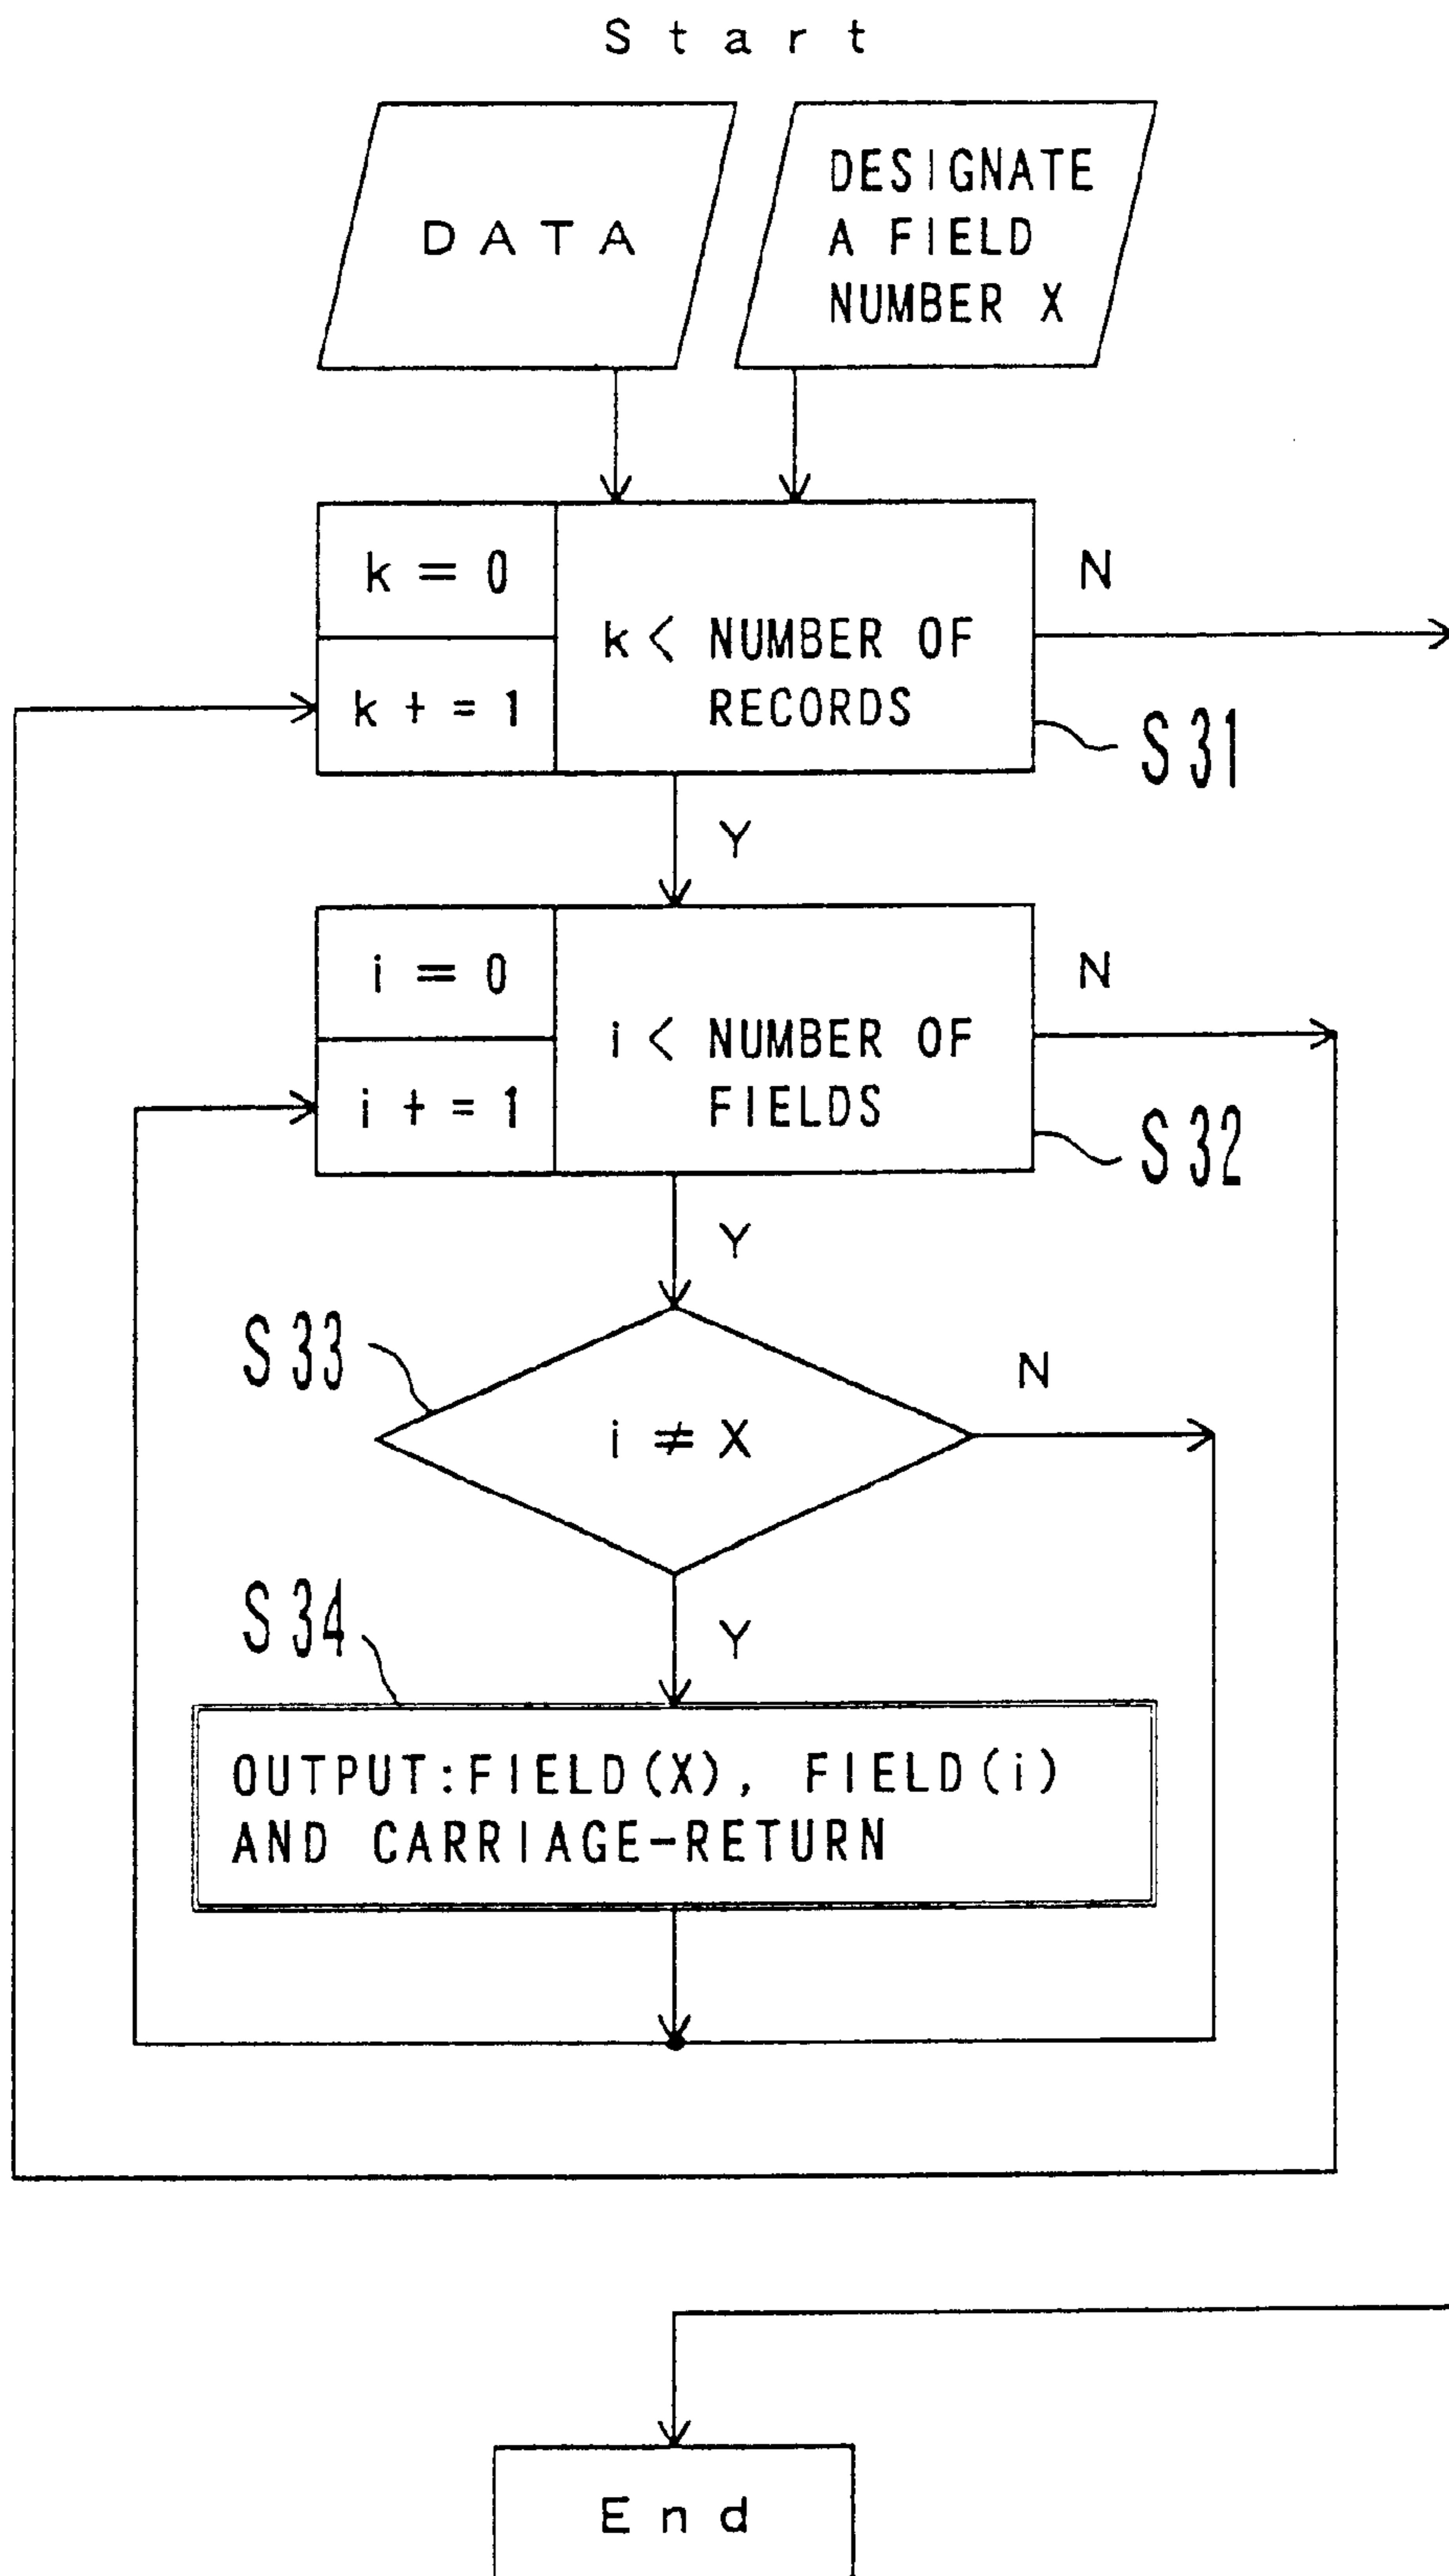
Start

DATA

DESIGNATE A FIELD NUMBER X

k = 0

k + = 1

k < NUMBER OF RECORDS

N

S 31

Y

i = 0

i + = 1

i < NUMBER OF FIELDS

N

S 32

Y

S 33

$i \neq X$

N

S 34

Y

OUTPUT:FIELD(X), FIELD(i) AND CARRIAGE-RETURN

End